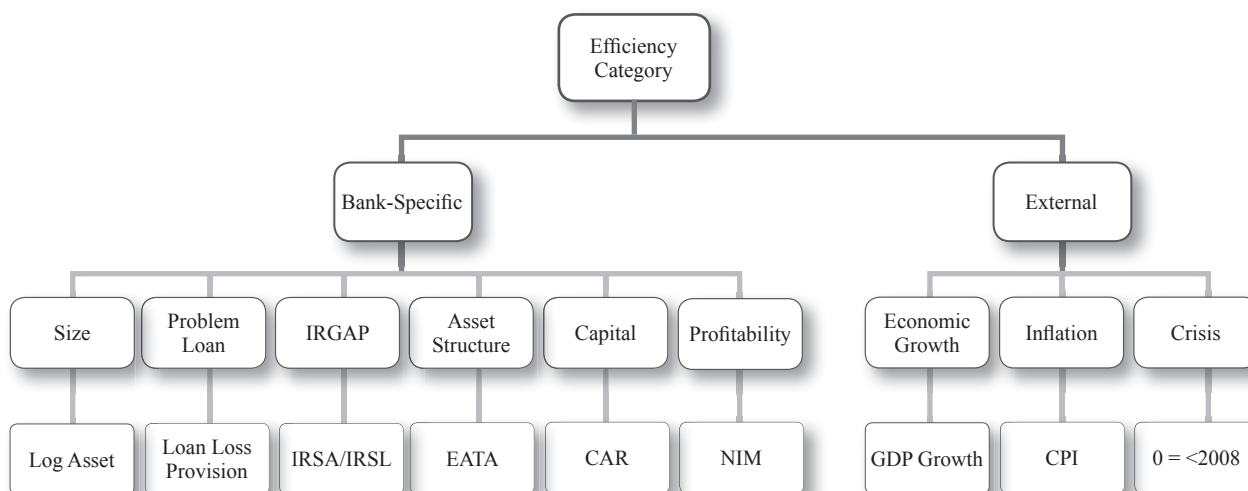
Efficiency Category

Bank-Specific

External

Size

Problem Loan

IRGAP

Asset Structure

Capital

Profitability

Economic Growth

Inflation

Crisis

Log Asset

Loan Loss Provision

IRSA/IRSL

EATA

CAR

NIM

GDP Growth

CPI

0 = <2008